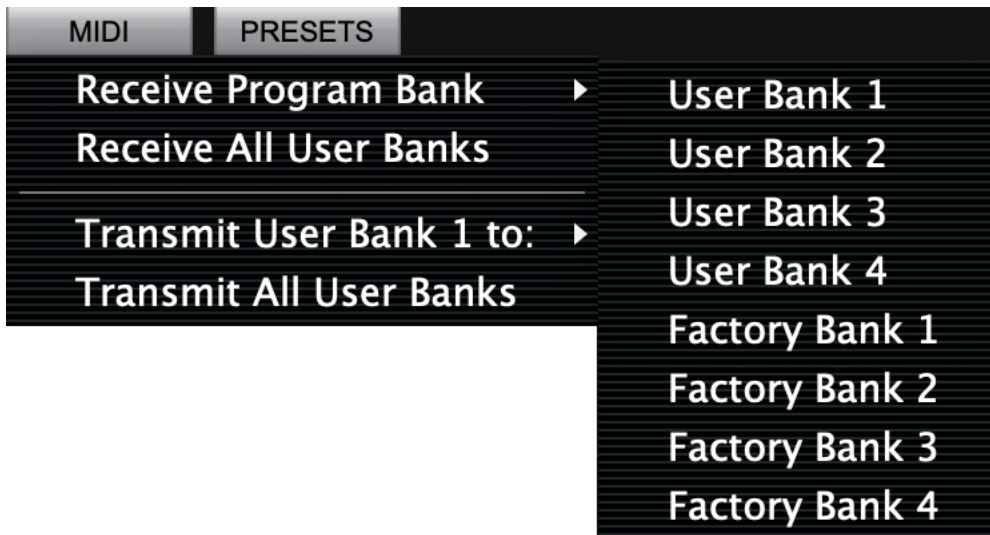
MIDI
PRESETS

Receive Program Bank
Receive All User Banks

Transmit User Bank 1 to:
Transmit All User Banks

User Bank 1
User Bank 2
User Bank 3
User Bank 4
Factory Bank 1
Factory Bank 2
Factory Bank 3
Factory Bank 4